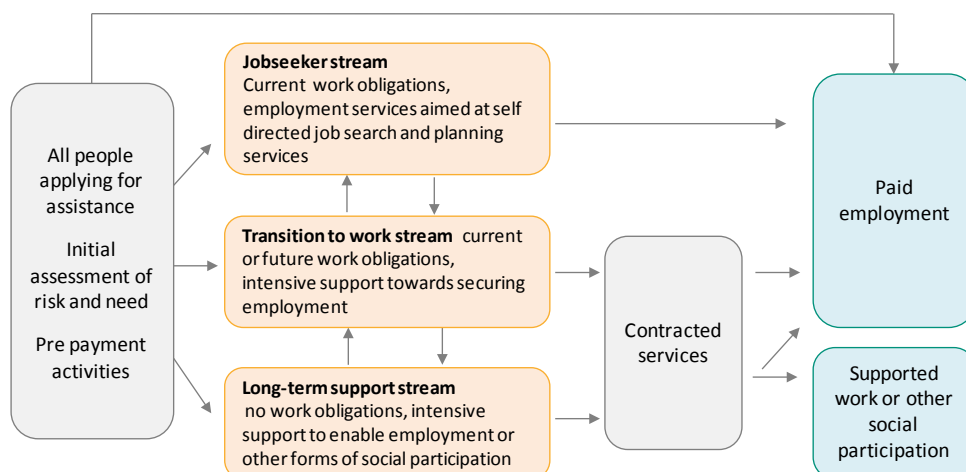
All people applying for assistance

Initial assessment of risk and need

Pre payment activities

**Jobseeker stream**
Current work obligations, employment services aimed at self directed job search and planning services

**Transition to work stream** current or future work obligations, intensive support towards securing employment

**Long-term support stream**
no work obligations, intensive support to enable employment or other forms of social participation

Contracted services

Paid employment

Supported work or other social participation